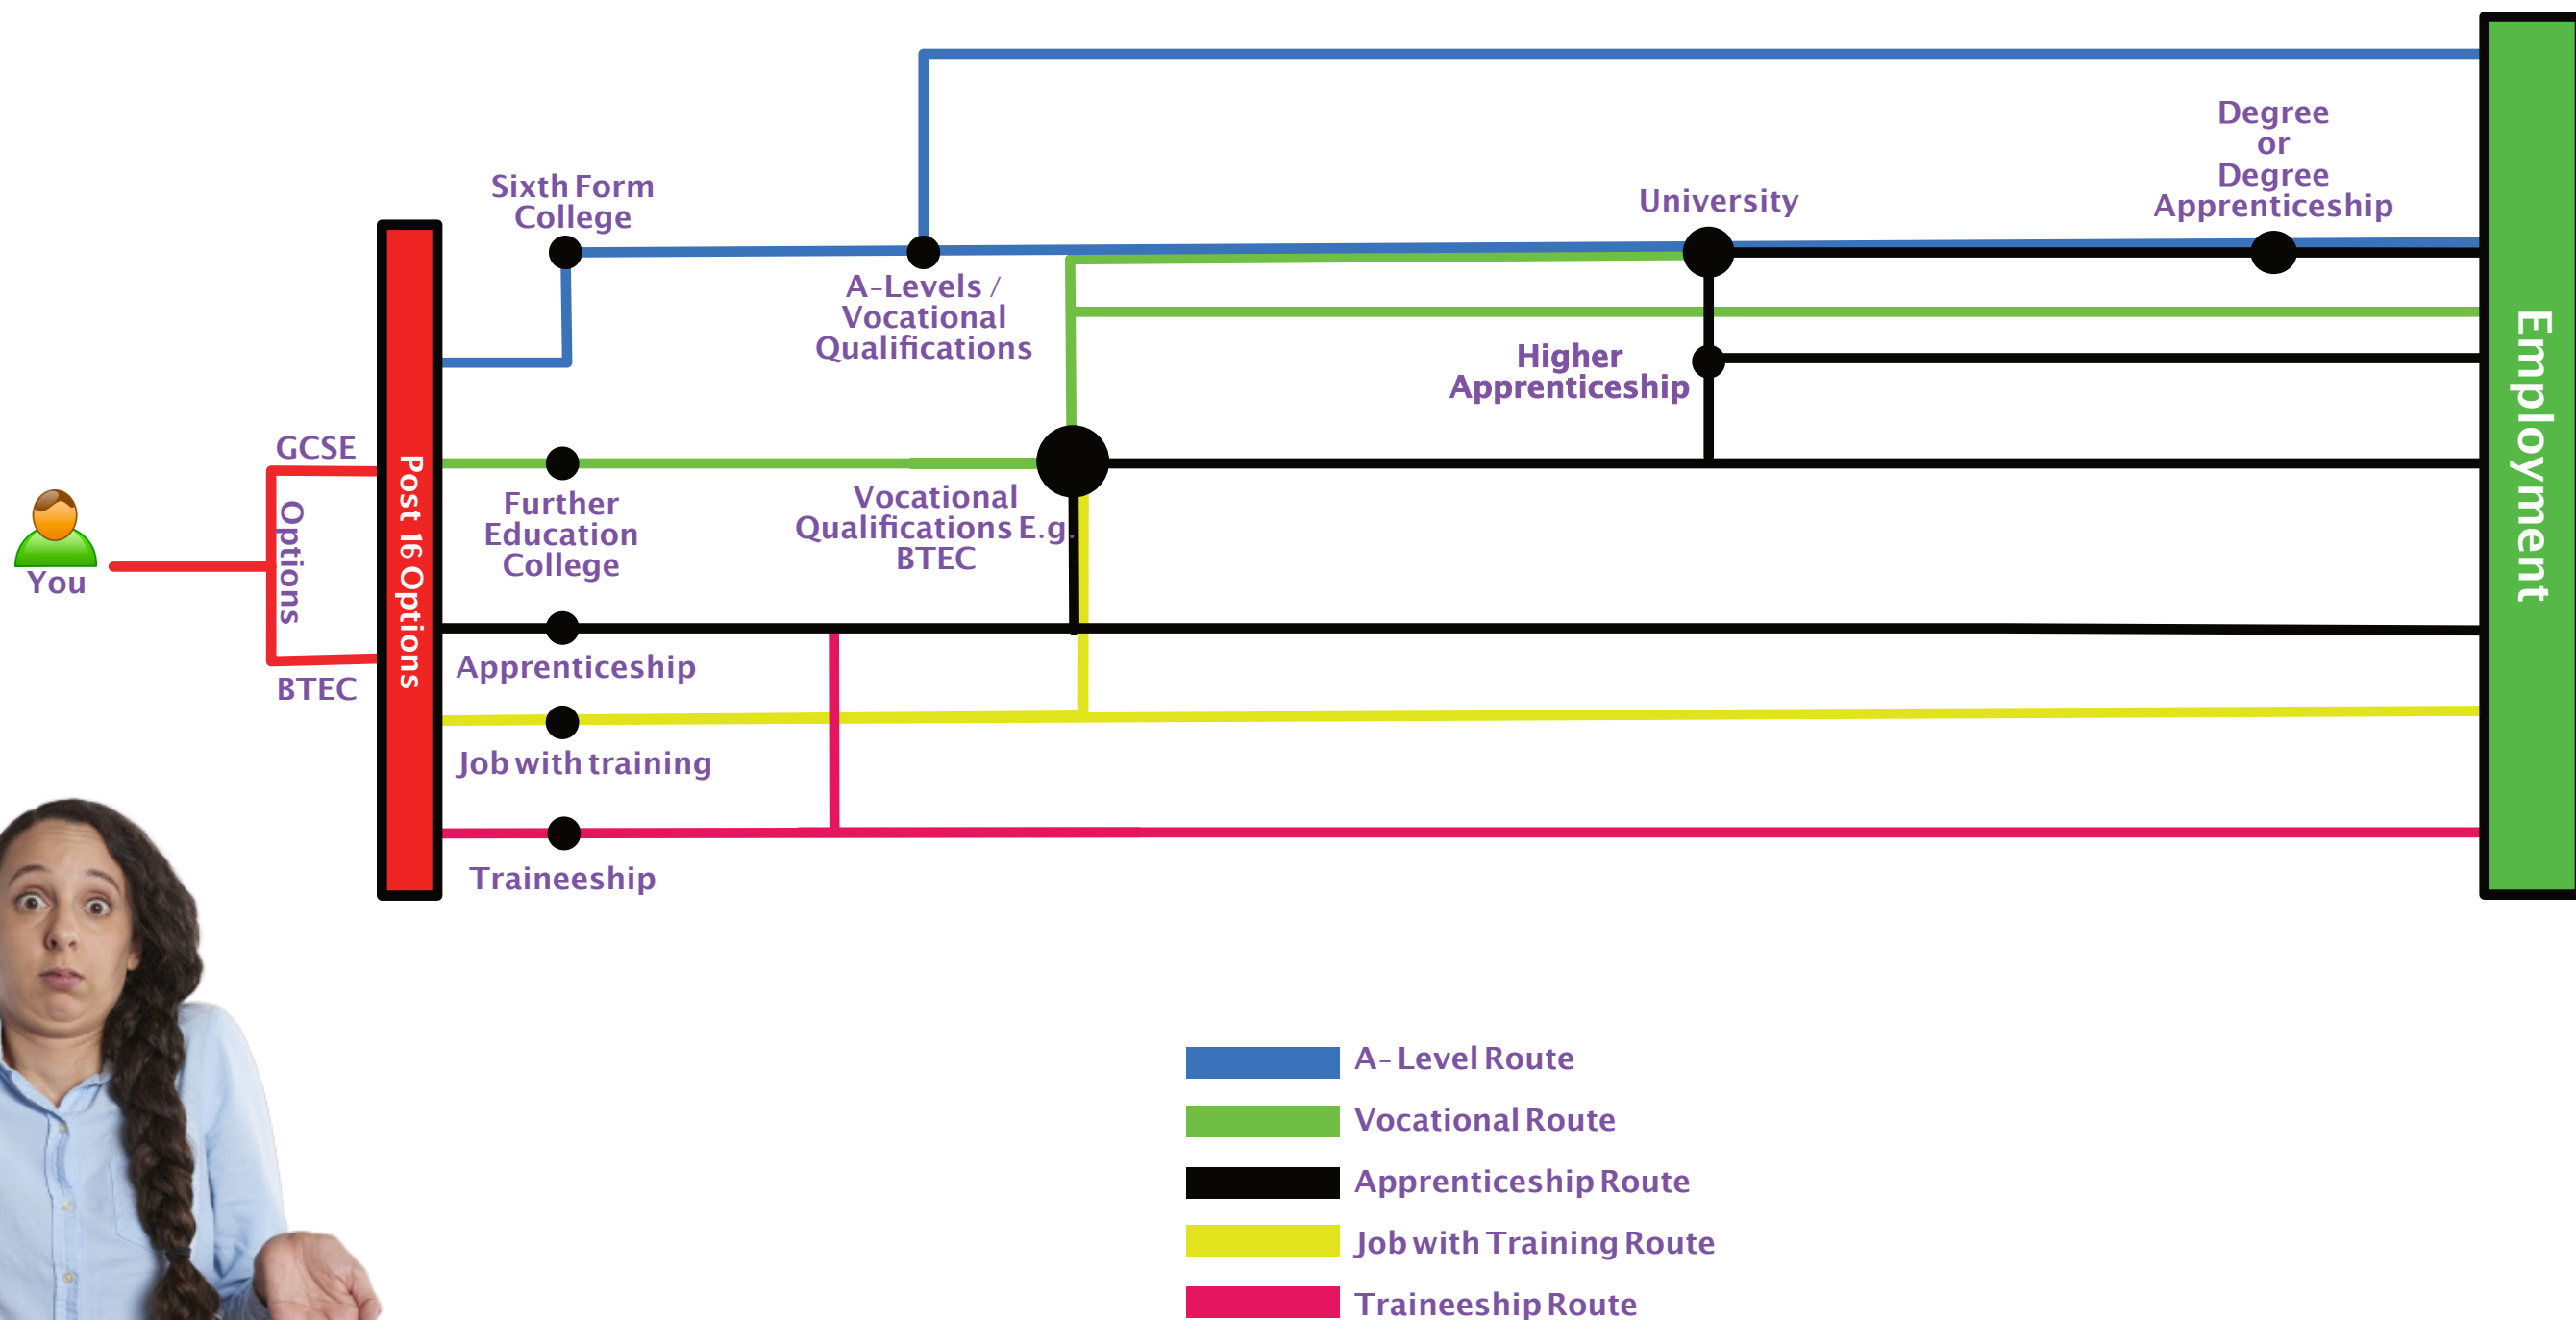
You

GCSE

Options

BTEC

Post 16 Options

Sixth Form College

A-Levels / Vocational Qualifications

University

Degree or Degree Apprenticeship

Higher Apprenticeship

Further Education College

Vocational Qualifications E.g. BTEC

Apprenticeship

Job with training

Traineeship

Employment

A- Level Route

Vocational Route

Apprenticeship Route

Job with Training Route

Traineeship Route